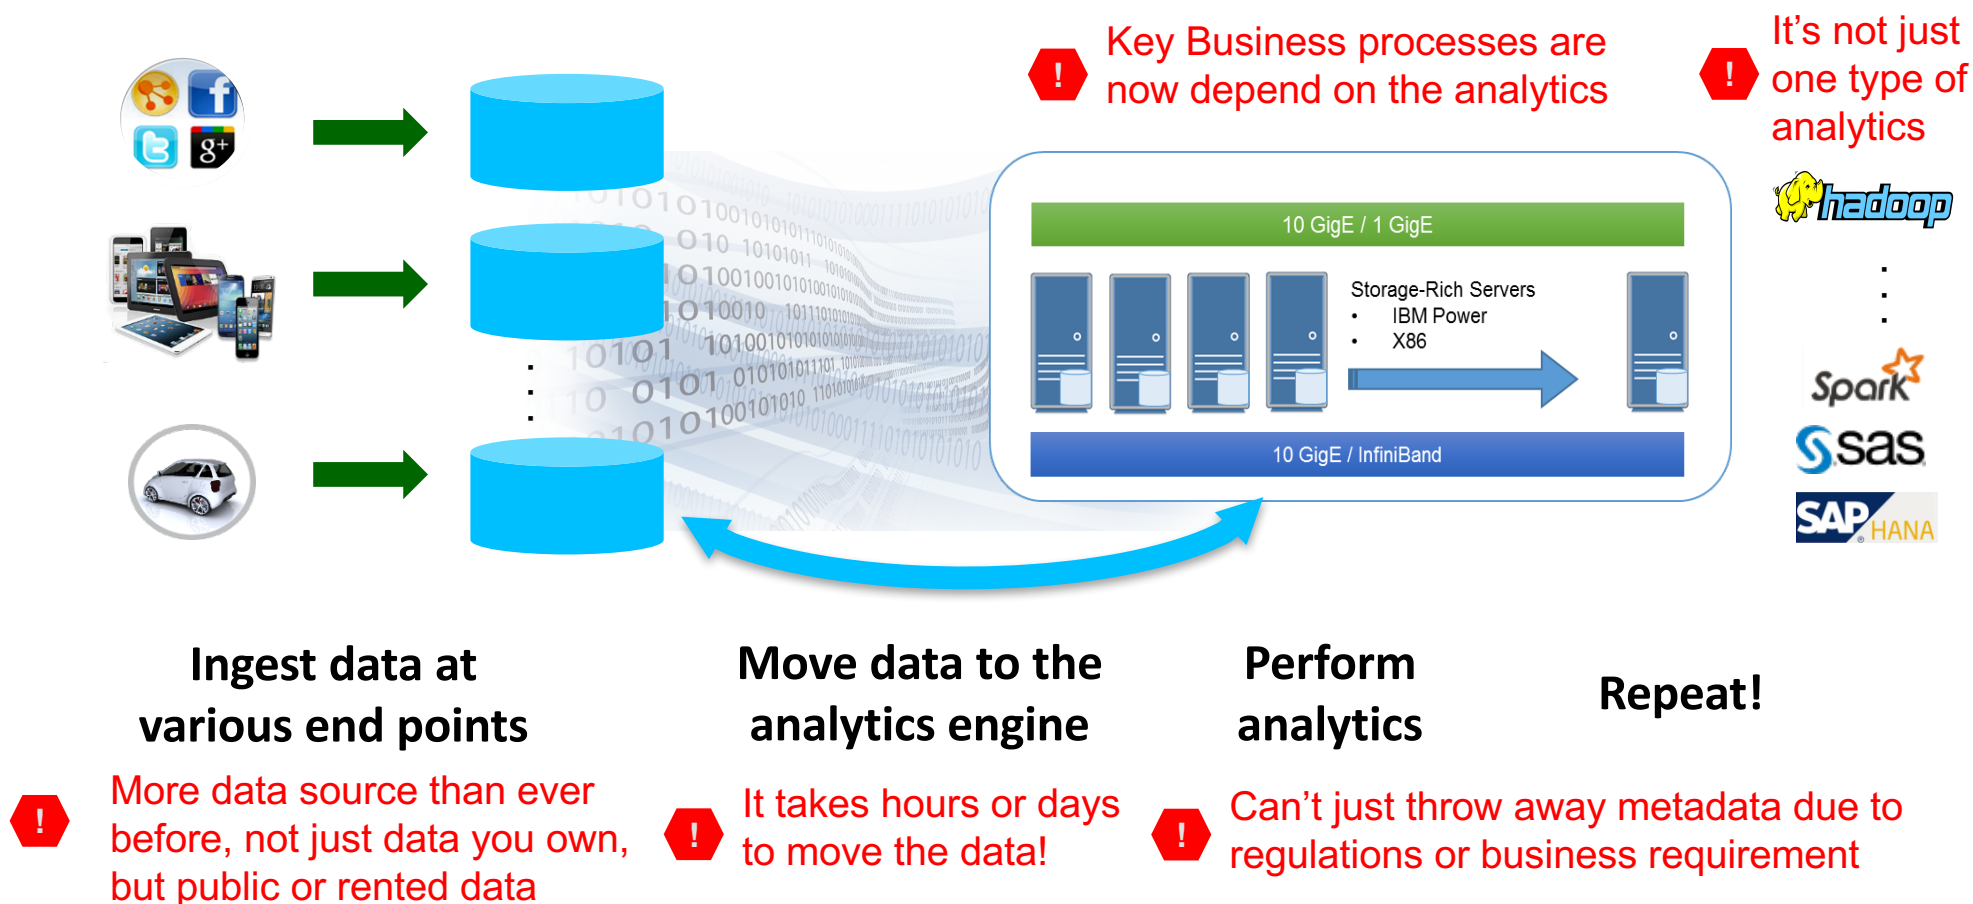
! Key Business processes are now depend on the analytics

! It's not just one type of analytics

hadoop

Spark

sas

SAP HANA

10 GigE / 1 GigE

Storage-Rich Servers
• IBM Power
• X86

10 GigE / InfiniBand

Ingest data at various end points

Move data to the analytics engine

Perform analytics

Repeat!

! More data source than ever before, not just data you own, but public or rented data

! It takes hours or days to move the data!

! Can't just throw away metadata due to regulations or business requirement